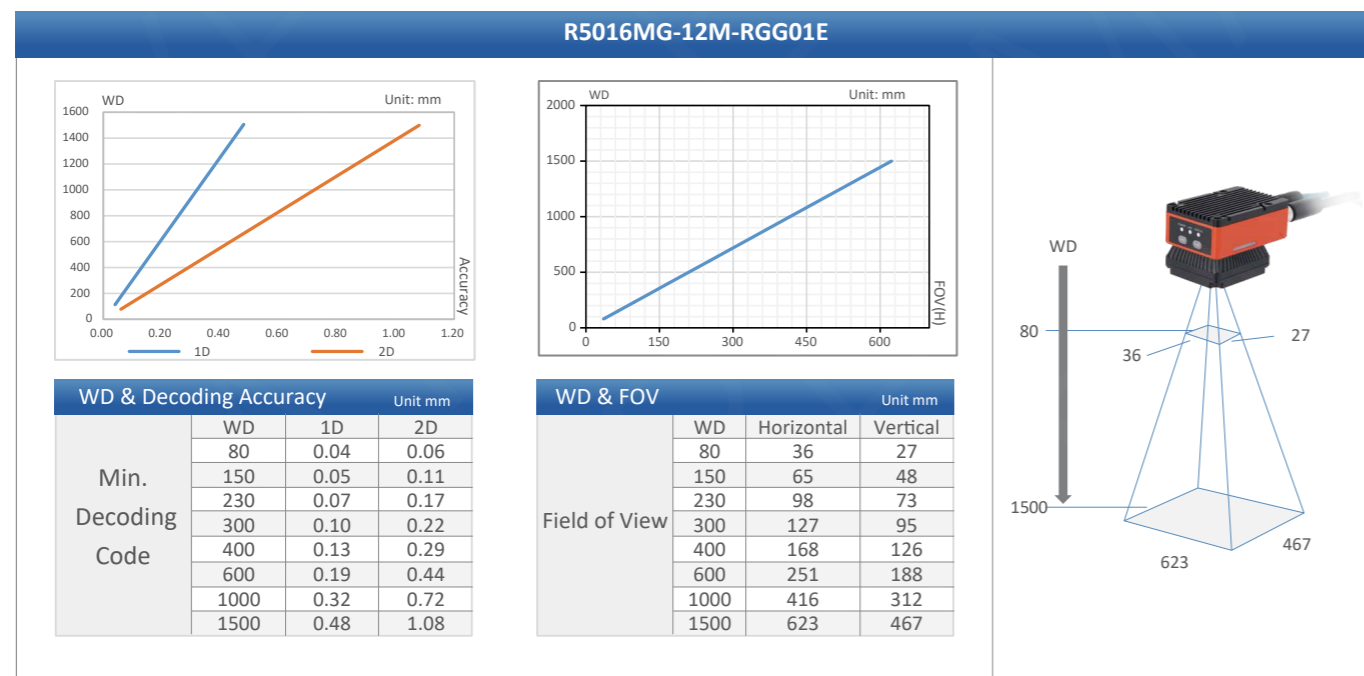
R5016MG-12M-RGG01E

WD
Unit: mm
1600
1400
1200
1000
800
600
400
200
0
0.00 0.20 0.40 0.60 0.80 1.00 1.20
Accuracy
1D
2D

WD
Unit: mm
2000
1500
1000
500
0
0 150 300 450 600
FOV(H)

WD & Decoding Accuracy
Unit mm

| | WD | 1D | 2D |
|---|---|---|---|
| Min. Decoding Code | 80 | 0.04 | 0.06 |
| | 150 | 0.05 | 0.11 |
| | 230 | 0.07 | 0.17 |
| | 300 | 0.10 | 0.22 |
| | 400 | 0.13 | 0.29 |
| | 600 | 0.19 | 0.44 |
| | 1000 | 0.32 | 0.72 |
| | 1500 | 0.48 | 1.08 |

WD & FOV
Unit mm

| | WD | Horizontal | Vertical |
|---|---|---|---|
| Field of View | 80 | 36 | 27 |
| | 150 | 65 | 48 |
| | 230 | 98 | 73 |
| | 300 | 127 | 95 |
| | 400 | 168 | 126 |
| | 600 | 251 | 188 |
| | 1000 | 416 | 312 |
| | 1500 | 623 | 467 |

WD
80
36
27
1500
623
467